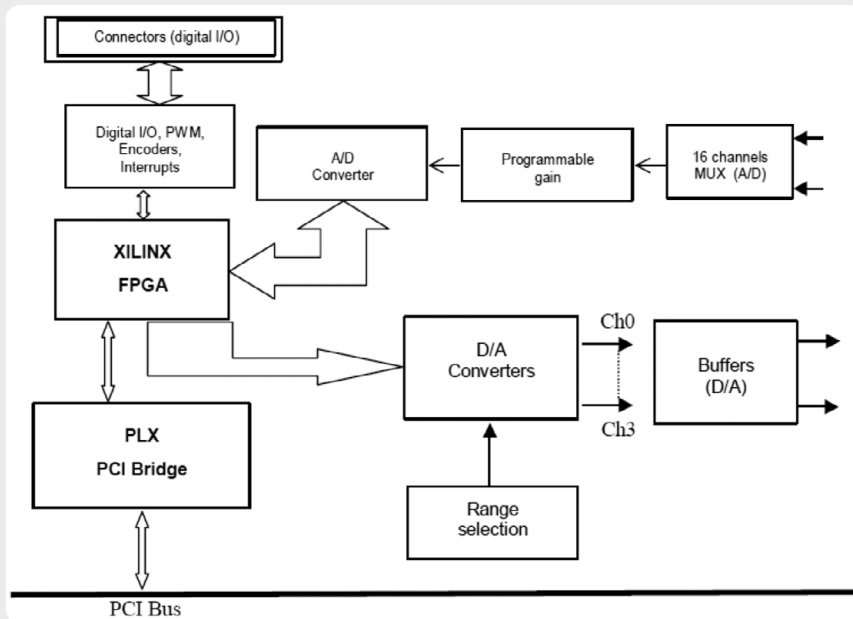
Connectors (digital I/O)

Digital I/O, PWM, Encoders, Interrupts

A/D Converter

Programmable gain

16 channels MUX (A/D)

XILINX

FPGA

D/A Converters

Ch0

Ch3

Buffers (D/A)

PLX

PCI Bridge

Range selection

PCI Bus